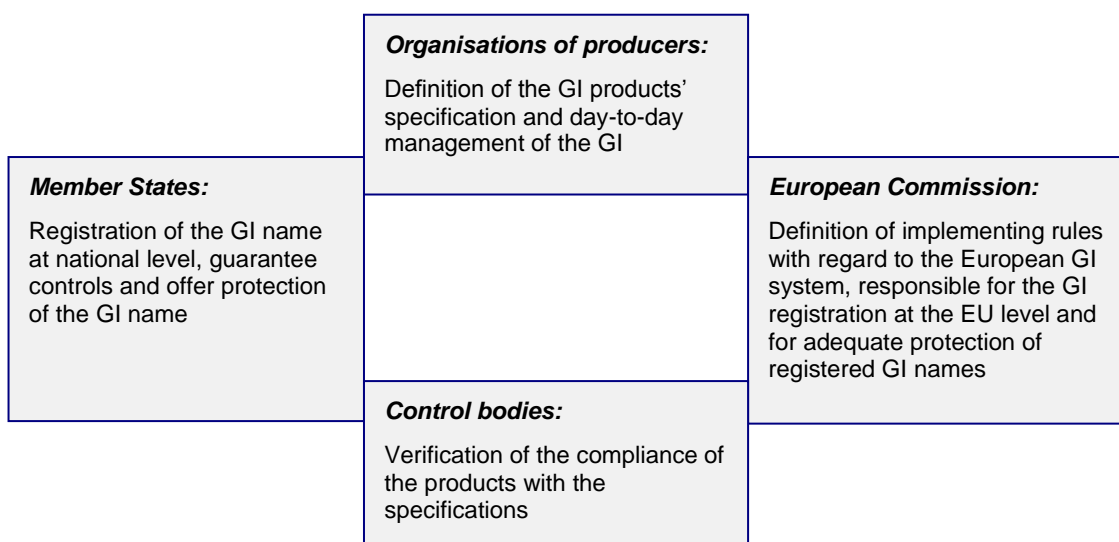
Organisations of producers:

Definition of the GI products' specification and day-to-day management of the GI

Member States:

Registration of the GI name at national level, guarantee controls and offer protection of the GI name

European Commission:

Definition of implementing rules with regard to the European GI system, responsible for the GI registration at the EU level and for adequate protection of registered GI names

Control bodies:

Verification of the compliance of the products with the specifications